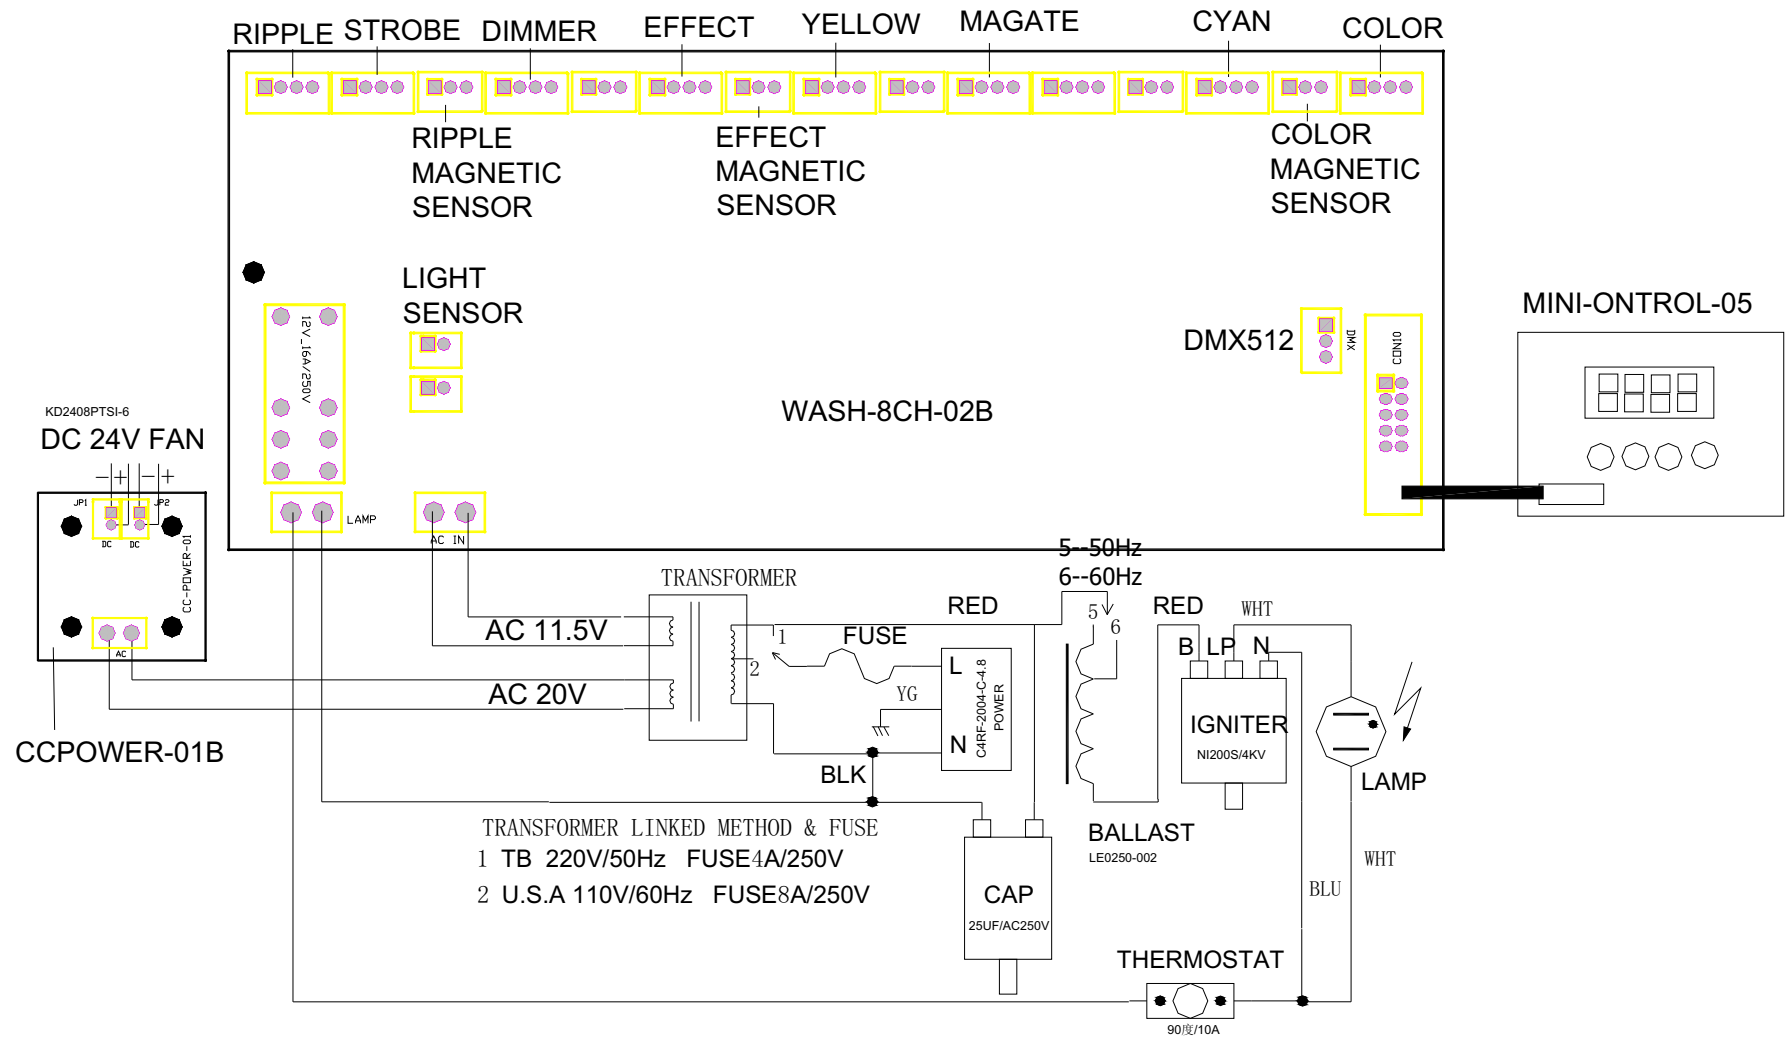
RIPPLE STROBE DIMMER EFFECT YELLOW MAGATE CYAN COLOR

RIPPLE MAGNETIC SENSOR

EFFECT MAGNETIC SENSOR

COLOR MAGNETIC SENSOR

LIGHT SENSOR

12V_16A/250V

DMX512

DMX

CON10

MINI-ONTROL-05

WASH-8CH-02B

KD2408PTSI-6

DC 24V FAN

− + − +

JP1 JP2

DC DC

CC-POWER-01

AC

CCPOWER-01B

LAMP

AC IN

5--50Hz
6--60Hz

TRANSFORMER

AC 11.5V

AC 20V

1

2

FUSE

RED

L

N

YG

C4RF-2004-C-4.8 POWER

BLK

5 6

RED

WHT

B LP N

IGNITER

NI200S/4KV

LAMP

BALLAST

LE0250-002

TRANSFORMER LINKED METHOD & FUSE

1 TB 220V/50Hz FUSE4A/250V

2 U.S.A 110V/60Hz FUSE8A/250V

CAP

25UF/AC250V

BLU

WHT

THERMOSTAT

90度/10A